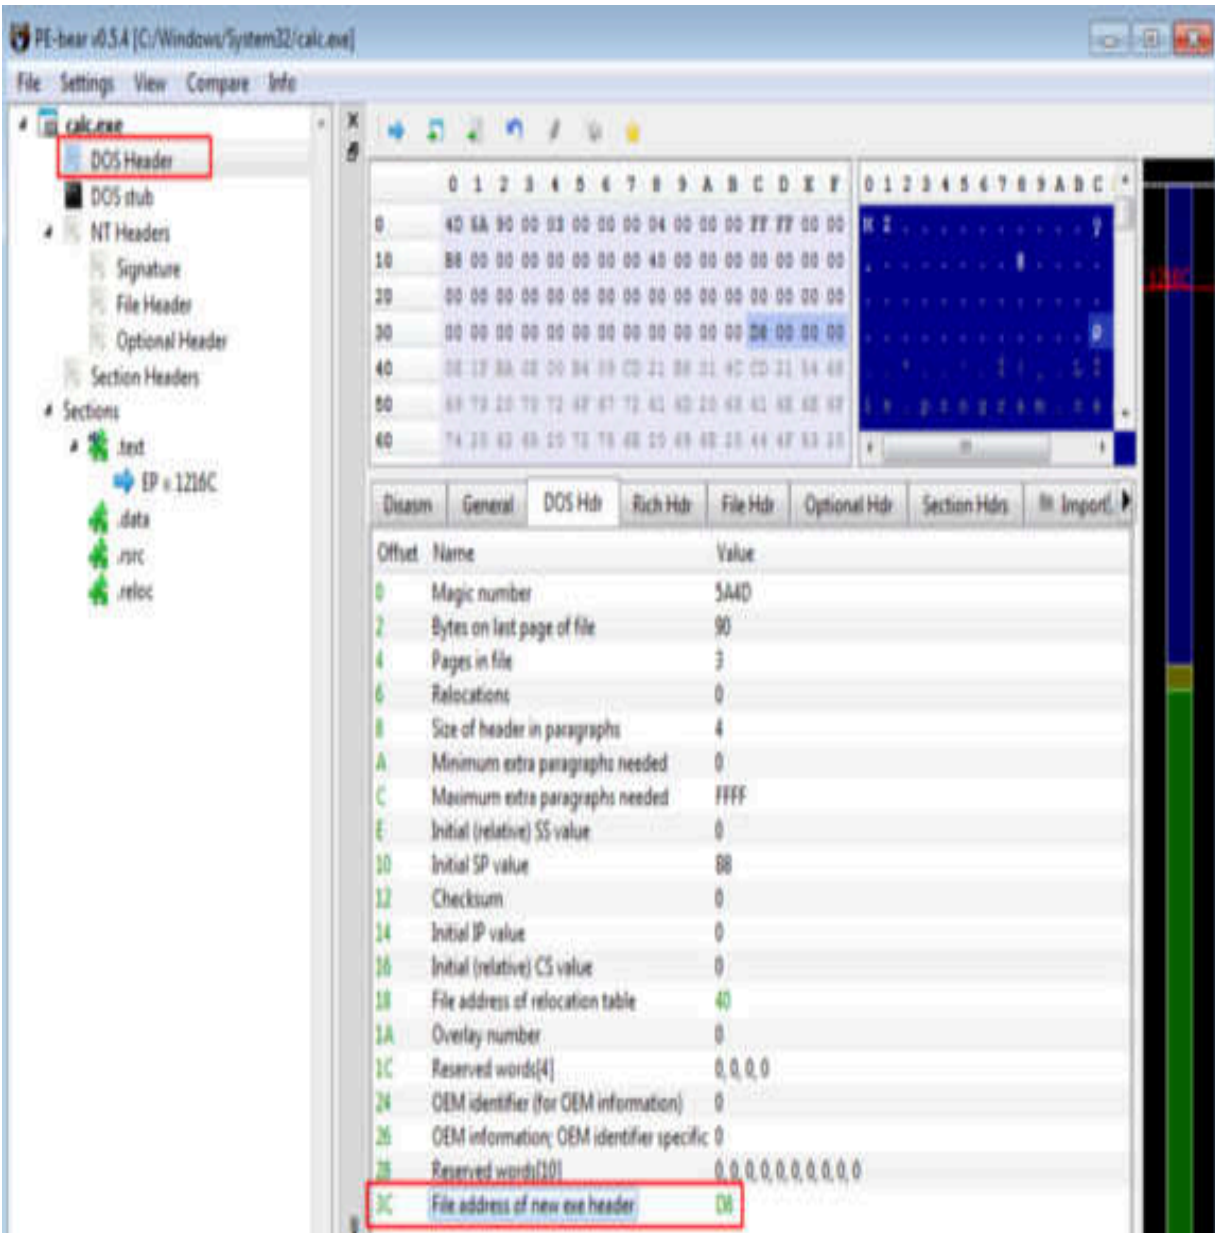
PE-bear v0.5.4 [C:/Windows/System32/calc.exe]

File Settings View Compare Info

calc.exe
DOS Header
DOS stub
NT Headers
Signature
File Header
Optional Header
Section Headers
Sections
.text
EP = 1216C
.data
.rsrc
.reloc

| | 0 | 1 | 2 | 3 | 4 | 5 | 6 | 7 | 8 | 9 | A | B | C | D | E | F |
|---|---|---|---|---|---|---|---|---|---|---|---|---|---|---|---|---|
| 0 | 4D | 5A | 90 | 00 | 03 | 00 | 00 | 00 | 04 | 00 | 00 | 00 | FF | FF | 00 | 00 |
| 10 | B8 | 00 | 00 | 00 | 00 | 00 | 00 | 00 | 40 | 00 | 00 | 00 | 00 | 00 | 00 | 00 |
| 20 | 00 | 00 | 00 | 00 | 00 | 00 | 00 | 00 | 00 | 00 | 00 | 00 | 00 | 00 | 00 | 00 |
| 30 | 00 | 00 | 00 | 00 | 00 | 00 | 00 | 00 | 00 | 00 | 00 | 00 | D8 | 00 | 00 | 00 |
| 40 | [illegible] |
| 50 | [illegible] |
| 60 | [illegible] |

0 1 2 3 4 5 6 7 8 9 A B C
M Z

1216C

Disasm | General | DOS Hdr | Rich Hdr | File Hdr | Optional Hdr | Section Hdrs | Import

| Offset | Name | Value |
|---|---|---|
| 0 | Magic number | 5A4D |
| 2 | Bytes on last page of file | 90 |
| 4 | Pages in file | 3 |
| 6 | Relocations | 0 |
| 8 | Size of header in paragraphs | 4 |
| A | Minimum extra paragraphs needed | 0 |
| C | Maximum extra paragraphs needed | FFFF |
| E | Initial (relative) SS value | 0 |
| 10 | Initial SP value | B8 |
| 12 | Checksum | 0 |
| 14 | Initial IP value | 0 |
| 16 | Initial (relative) CS value | 0 |
| 18 | File address of relocation table | 40 |
| 1A | Overlay number | 0 |
| 1C | Reserved words[4] | 0, 0, 0, 0 |
| 24 | OEM identifier (for OEM information) | 0 |
| 26 | OEM information; OEM identifier specific | 0 |
| 28 | Reserved words[10] | 0, 0, 0, 0, 0, 0, 0, 0, 0, 0 |
| 3C | File address of new exe header | D8 |